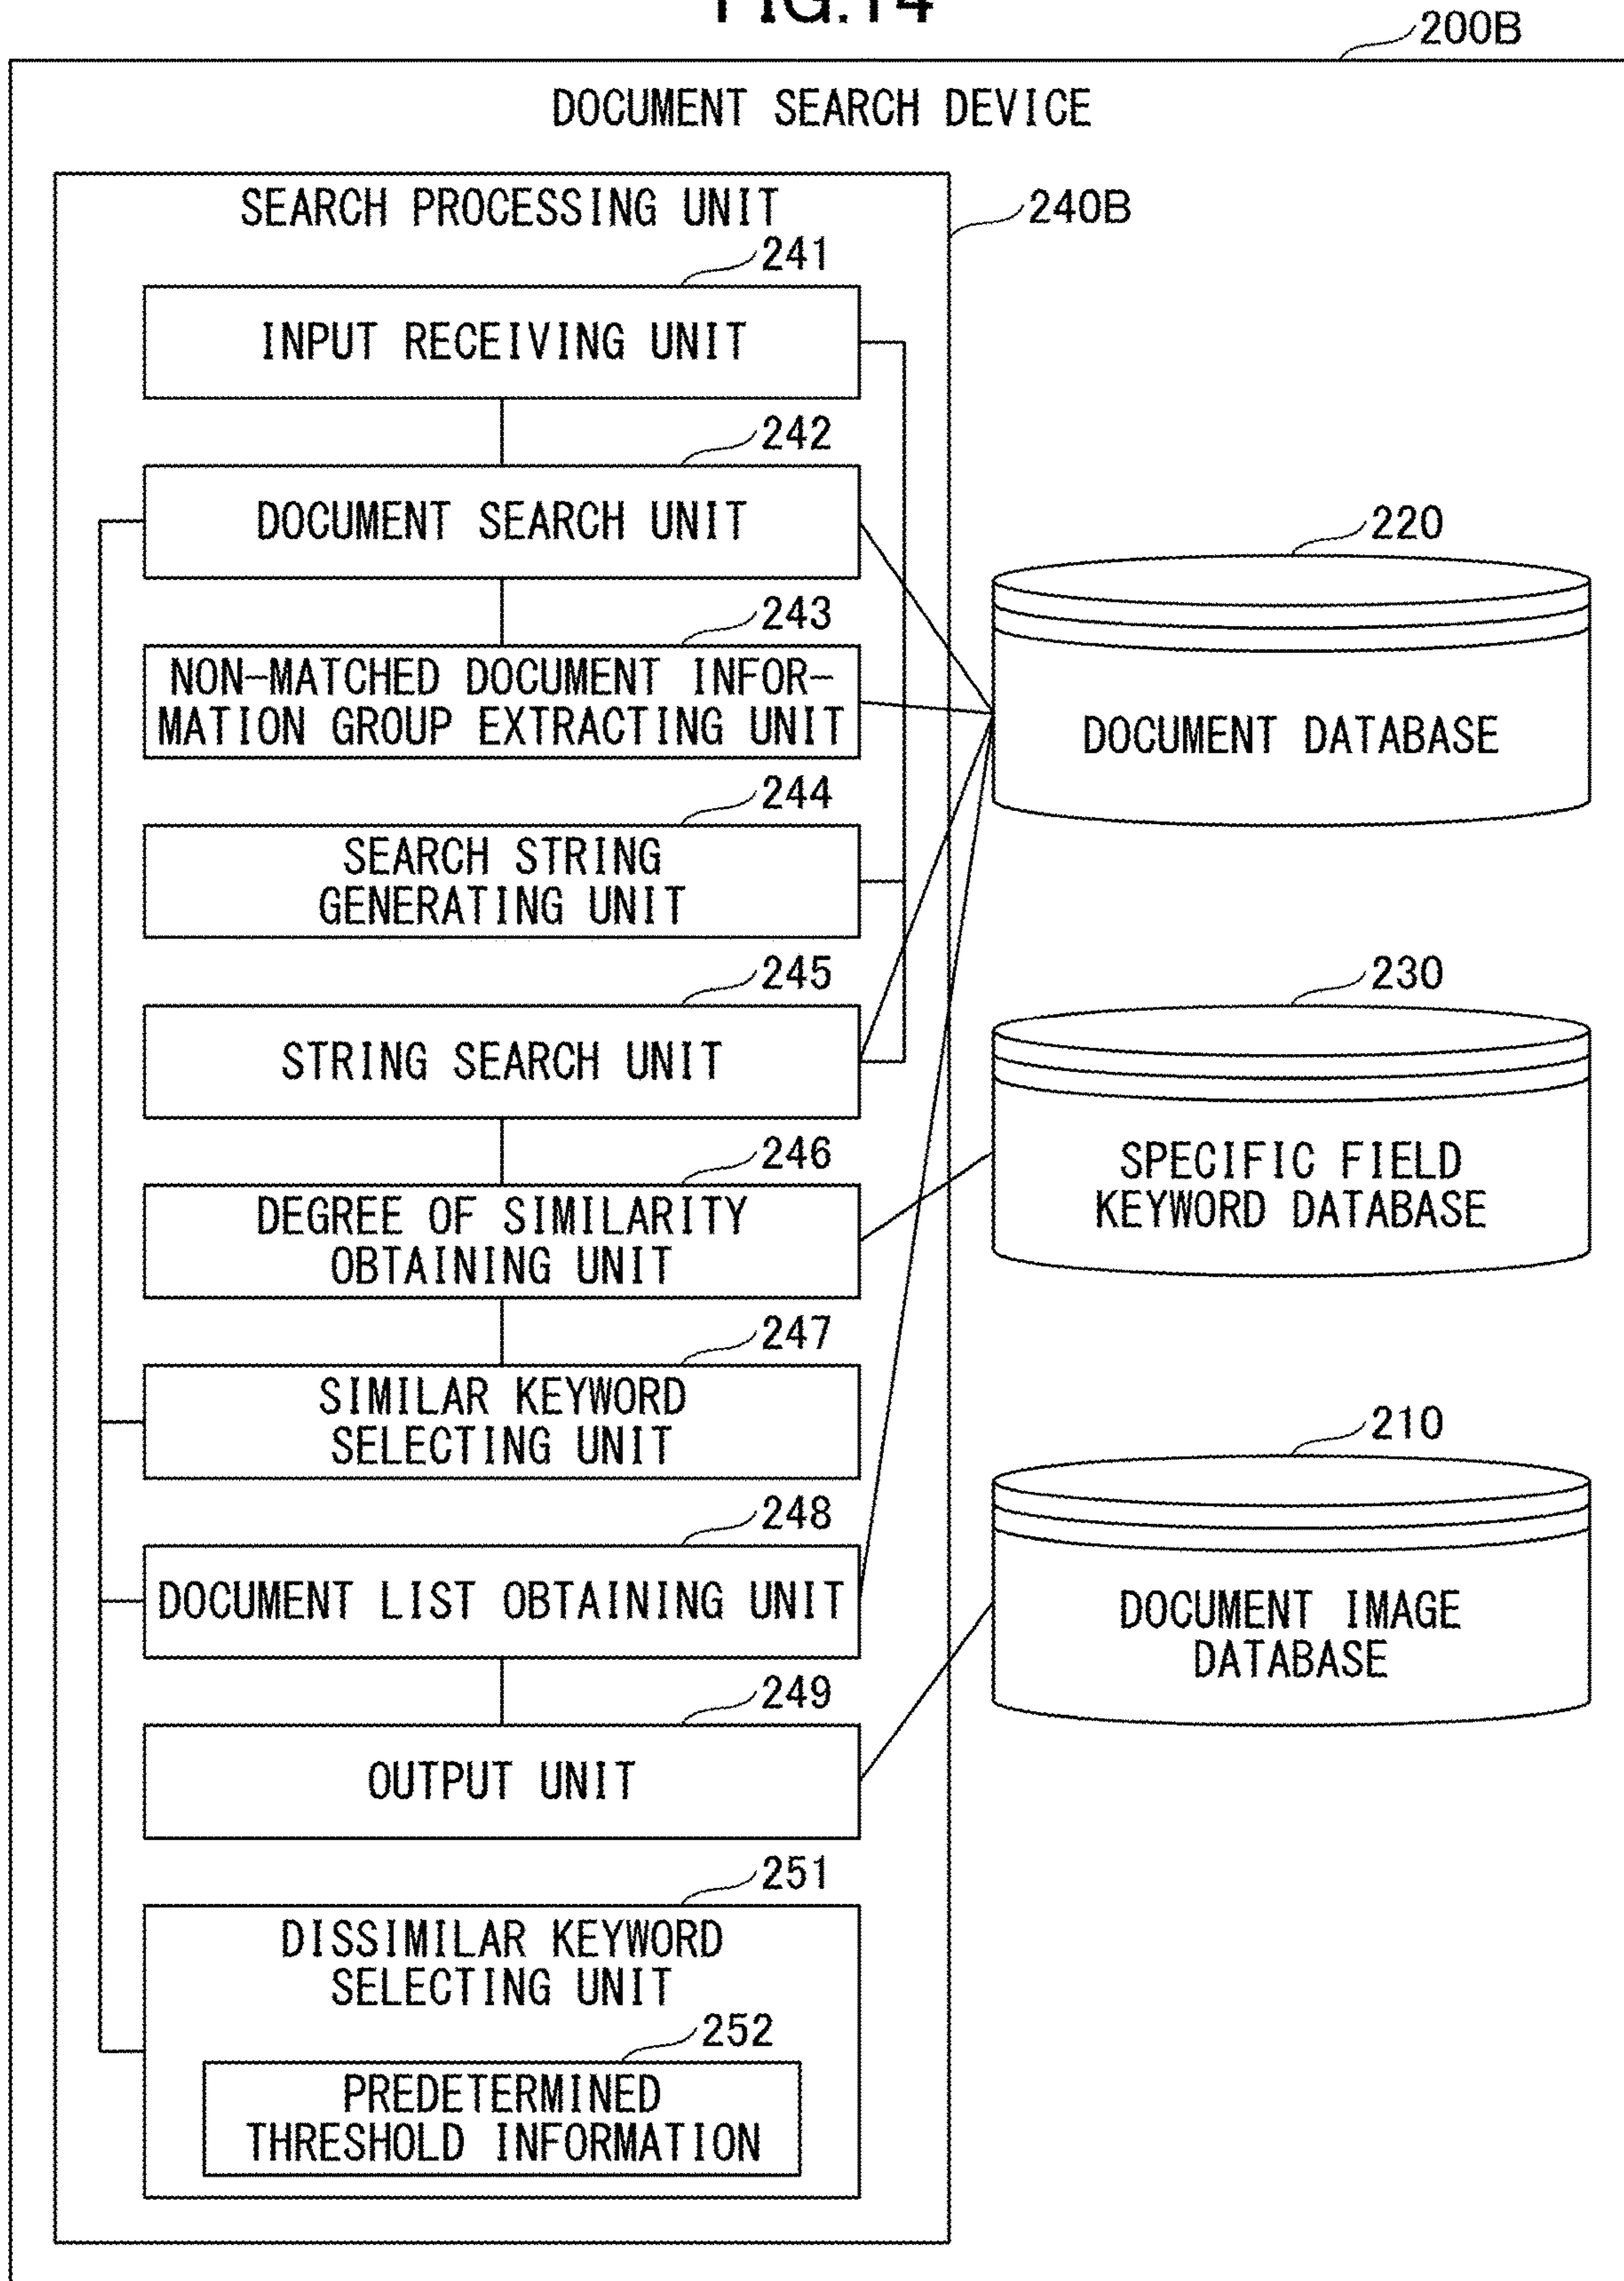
FIG.14

200B

DOCUMENT SEARCH DEVICE

SEARCH PROCESSING UNIT

240B

241

INPUT RECEIVING UNIT

242

DOCUMENT SEARCH UNIT

243

NON-MATCHED DOCUMENT INFORMATION GROUP EXTRACTING UNIT

244

SEARCH STRING GENERATING UNIT

245

STRING SEARCH UNIT

246

DEGREE OF SIMILARITY OBTAINING UNIT

247

SIMILAR KEYWORD SELECTING UNIT

248

DOCUMENT LIST OBTAINING UNIT

249

OUTPUT UNIT

251

DISSIMILAR KEYWORD SELECTING UNIT

252

PREDETERMINED THRESHOLD INFORMATION

220

DOCUMENT DATABASE

230

SPECIFIC FIELD KEYWORD DATABASE

210

DOCUMENT IMAGE DATABASE